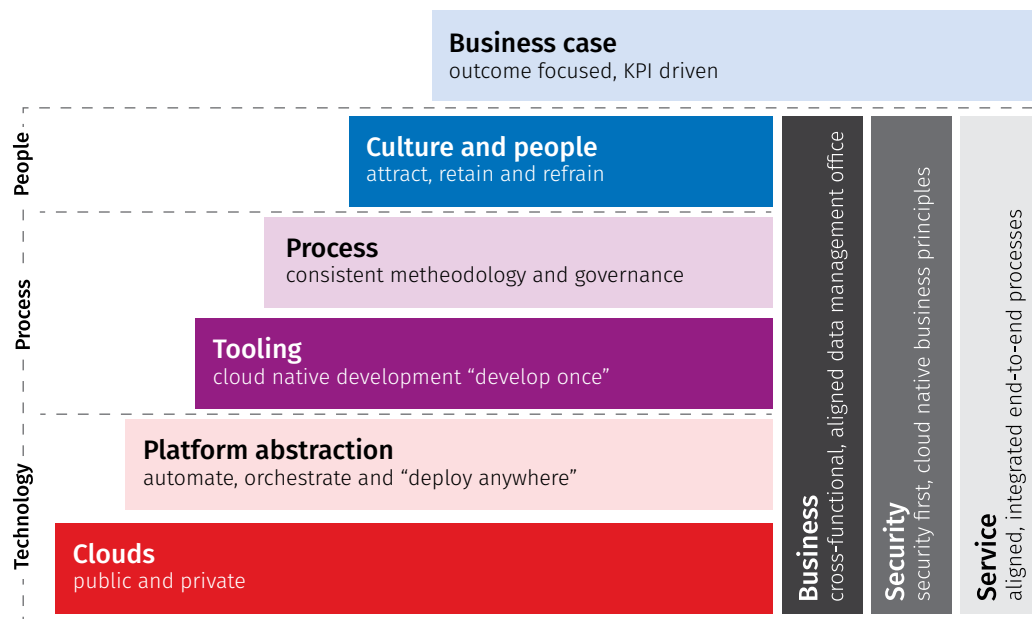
Business case
outcome focused, KPI driven

People

Culture and people
attract, retain and refrain

Process

Process
consistent metheodology and governance

Tooling
cloud native development “develop once”

Technology

Platform abstraction
automate, orchestrate and “deploy anywhere”

Clouds
public and private

Business
cross-functional, aligned data management office

Security
security first, cloud native business principles

Service
aligned, integrated end-to-end processes